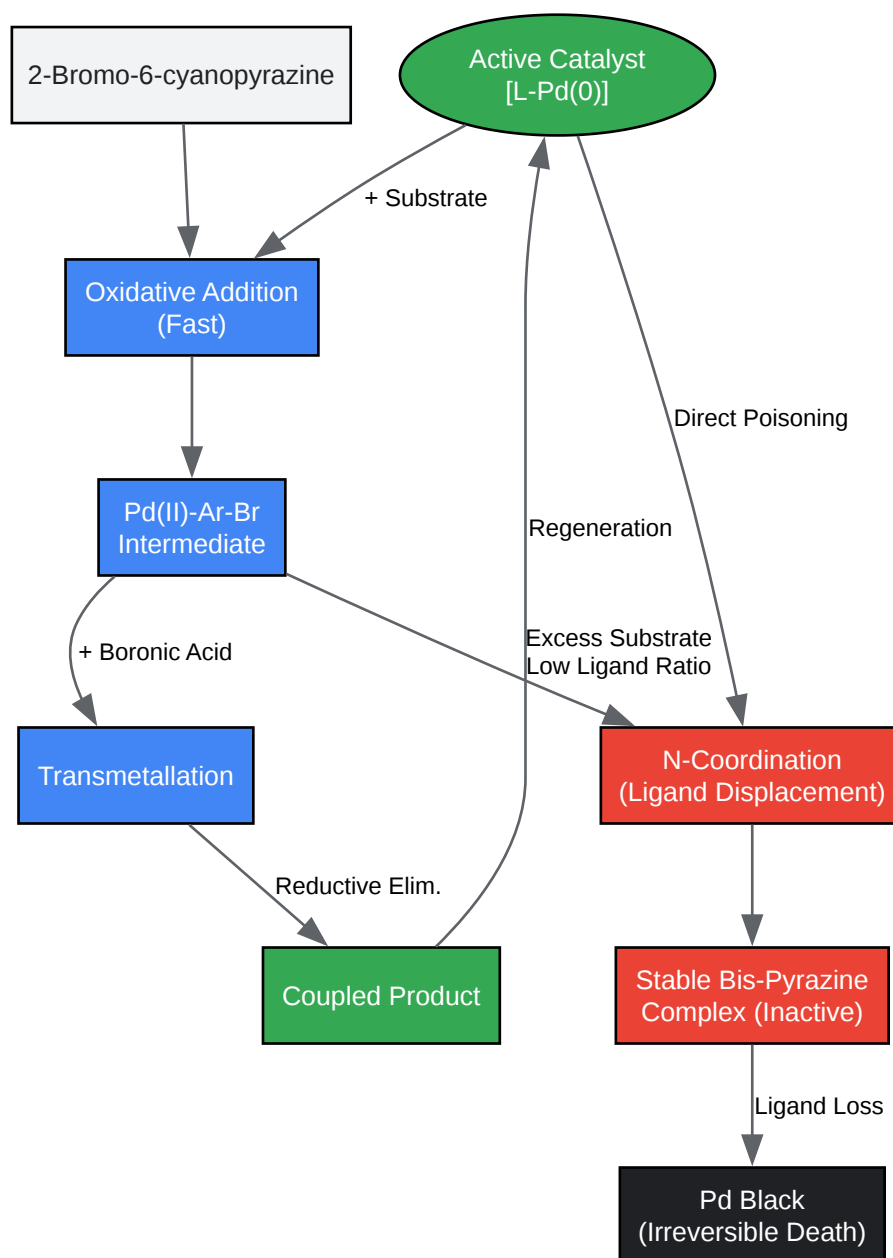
2-Bromo-6-cyanopyrazine

Active Catalyst
[L-Pd(0)]

+ Substrate

Oxidative Addition
(Fast)

Direct Poisoning

Pd(II)-Ar-Br
Intermediate

Regeneration

+ Boronic Acid

Excess Substrate
Low Ligand Ratio

Transmetallation

N-Coordination
(Ligand Displacement)

Reductive Elim.

Coupled Product

Stable Bis-Pyrazine
Complex (Inactive)

Ligand Loss

Pd Black
(Irreversible Death)